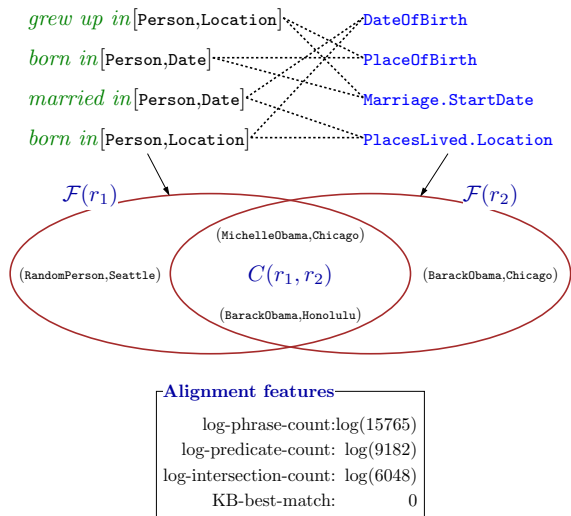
grew up in[Person,Location]
born in[Person,Date]
married in[Person,Date]
born in[Person,Location]

DateOfBirth
PlaceOfBirth
Marriage.StartDate
PlacesLived.Location

$\mathcal{F}(r_1)$
$\mathcal{F}(r_2)$

(MichelleObama,Chicago)
(RandomPerson,Seattle)
$C(r_1, r_2)$
(BarackObama,Chicago)
(BarackObama,Honolulu)

Alignment features

| | |
|---|---|
| log-phrase-count: | log(15765) |
| log-predicate-count: | log(9182) |
| log-intersection-count: | log(6048) |
| KB-best-match: | 0 |